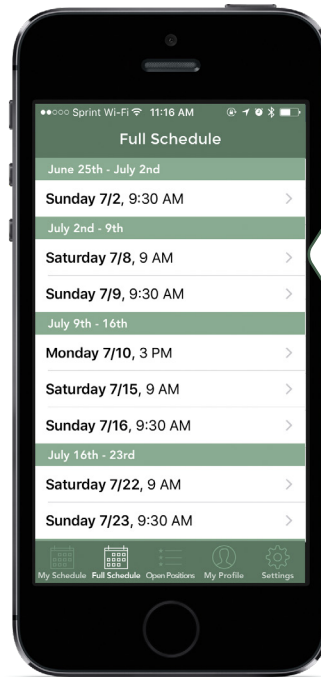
●●○○○ Sprint Wi-Fi 11:16 AM

Full Schedule

June 25th - July 2nd

Sunday 7/2, 9:30 AM

July 2nd - 9th

Saturday 7/8, 9 AM

Sunday 7/9, 9:30 AM

July 9th - 16th

Monday 7/10, 3 PM

Saturday 7/15, 9 AM

Sunday 7/16, 9:30 AM

July 16th - 23rd

Saturday 7/22, 9 AM

Sunday 7/23, 9:30 AM

My Schedule Full Schedule Open Positions My Profile Settings